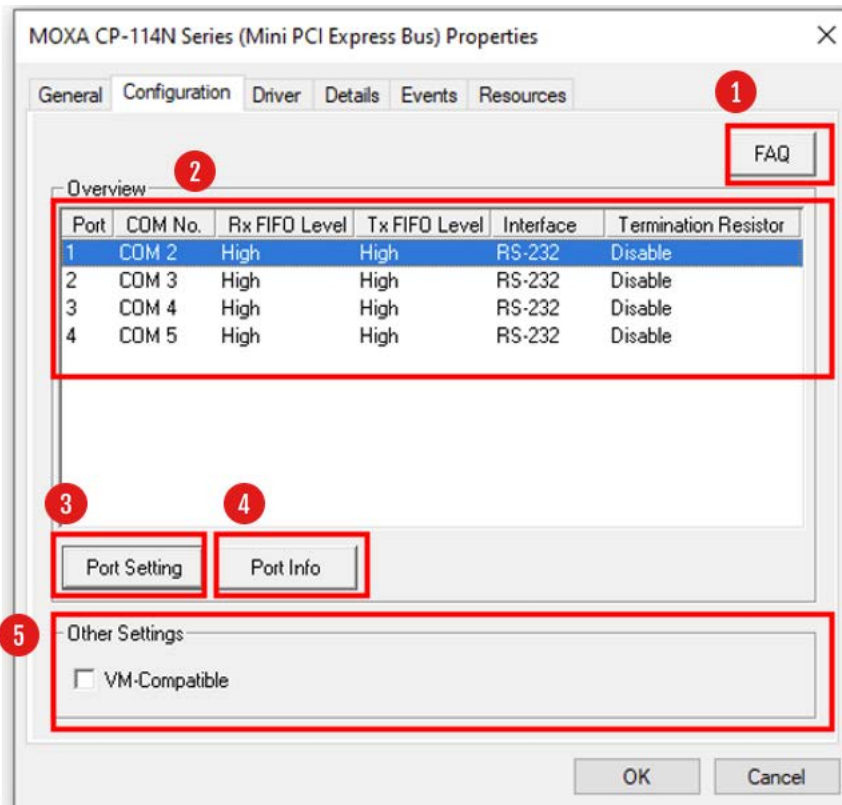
MOXA CP-114N Series (Mini PCI Express Bus) Properties

×

General Configuration Driver Details Events Resources

1

FAQ

2

Overview

| Port | COM No. | Rx FIFO Level | Tx FIFO Level | Interface | Termination Resistor |
|---|---|---|---|---|---|
| 1 | COM 2 | High | High | RS-232 | Disable |
| 2 | COM 3 | High | High | RS-232 | Disable |
| 3 | COM 4 | High | High | RS-232 | Disable |
| 4 | COM 5 | High | High | RS-232 | Disable |

3

4

Port Setting

Port Info

5

Other Settings

VM-Compatible

OK

Cancel